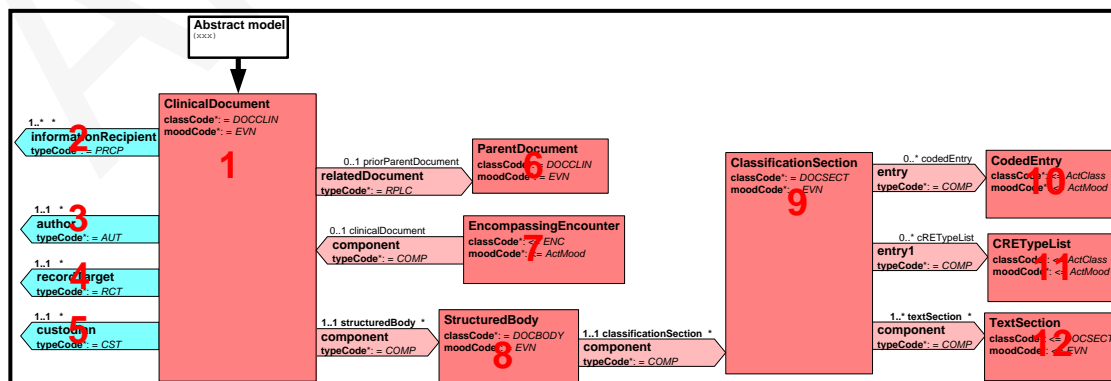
Abstract model
(xxx)

ClinicalDocument
classCode*: = DOCCLIN
moodCode*: = EVN
1

1..* *
informationRecipient 2
typeCode*: = PRCP

1..1 *
author 3
typeCode*: = AUT

1..1 *
recordTarget 4
typeCode*: = RCT

1..1 *
custodian 5
typeCode*: = CST

0..1 priorParentDocument
relatedDocument
typeCode*: = RPLC

ParentDocument
classCode*: = DOCCLIN
moodCode*: = EVN
6

0..1 clinicalDocument
component
typeCode*: = COMP

EncompassingEncounter
classCode*: <= ENC
moodCode*: <= ActMood
7

1..1 structuredBody *
component
typeCode*: = COMP

StructuredBody
classCode*: = DOCBODY
moodCode*: = EVN
8

1..1 classificationSection *
component
typeCode*: = COMP

ClassificationSection
classCode*: = DOCSECT
moodCode*: = EVN
9

0..* codedEntry
entry
typeCode*: = COMP

CodedEntry
classCode*: <= ActClass
moodCode*: <= ActMood
10

0..* cRETypeList
entry1
typeCode*: = COMP

CRETypeList
classCode*: <= ActClass
moodCode*: <= ActMood
11

1..* textSection *
component
typeCode*: = COMP

TextSection
classCode*: <= DOCSECT
moodCode*: = EVN
12